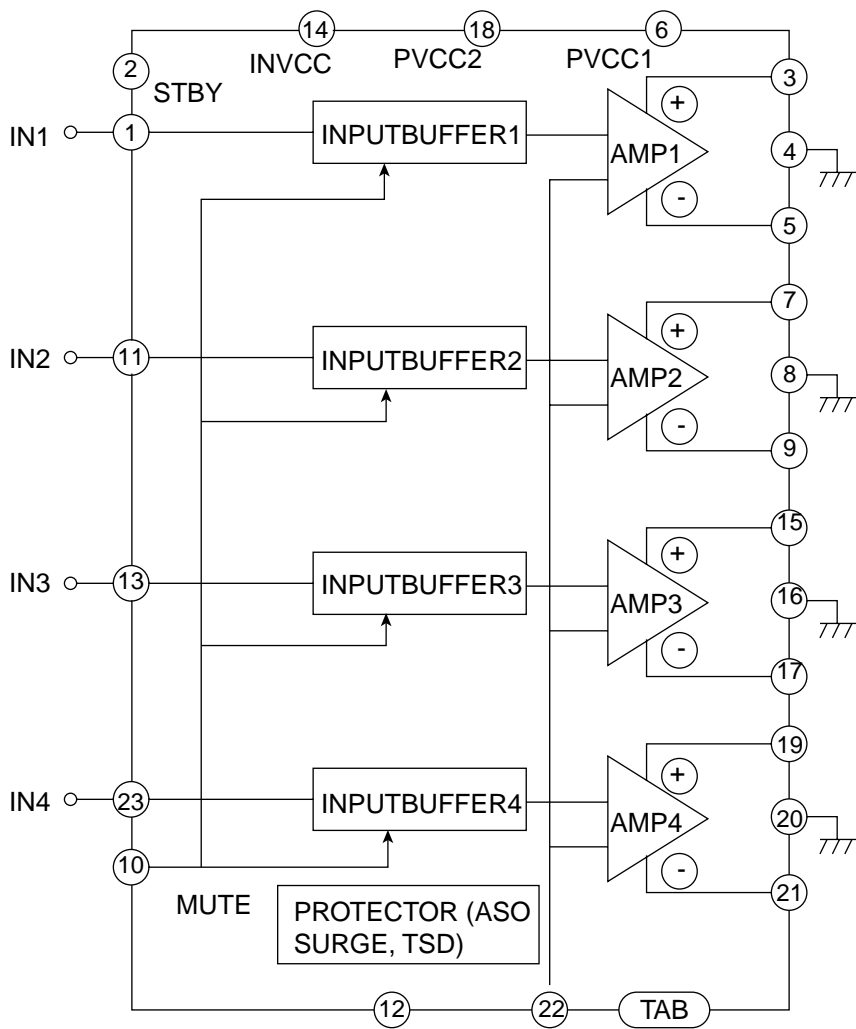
14
18
6
2
INVCC
PVCC2
PVCC1
3
STBY
IN1
1
INPUTBUFFER1
+
AMP1
4
-
5
7
+
IN2
11
INPUTBUFFER2
AMP2
8
-
9
15
+
IN3
13
INPUTBUFFER3
AMP3
16
-
17
19
+
IN4
23
INPUTBUFFER4
AMP4
20
10
-
21
MUTE
PROTECTOR (ASO SURGE, TSD)
12
22
TAB